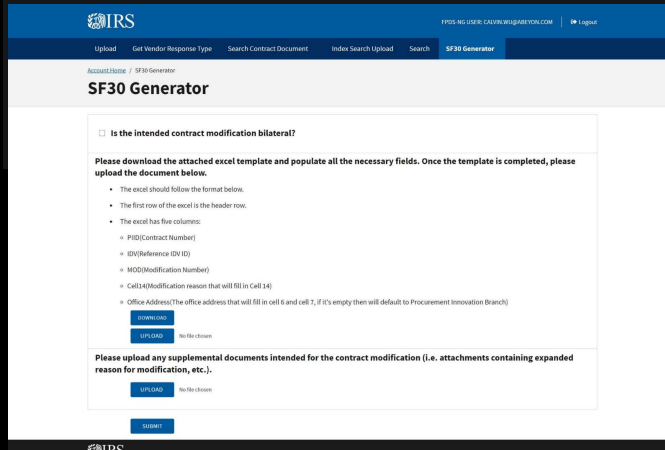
IRS

FPDS-NG USER: CALVIN.WU@ABEYON.COM Logout

Upload Get Vendor Response Type Search Contract Document Index Search Upload Search SF30 Generator

Account Home / SF30 Generator

SF30 Generator

Is the intended contract modification bilateral?

Please download the attached excel template and populate all the necessary fields. Once the template is completed, please upload the document below.

- The excel should follow the format below.
- The first row of the excel is the header row.
- The excel has five columns:
  - PIID(Contract Number)
  - IDV(Reference IDV ID)
  - MOD(Modification Number)
  - Cell14(Modification reason that will fill in Cell 14)
  - Office Address(The office address that will fill in cell 6 and cell 7, if it's empty then will default to Procurement Innovation Branch)

DOWNLOAD

UPLOAD No file chosen

Please upload any supplemental documents intended for the contract modification (i.e. attachments containing expanded reason for modification, etc.).

UPLOAD No file chosen

SUBMIT

IRS